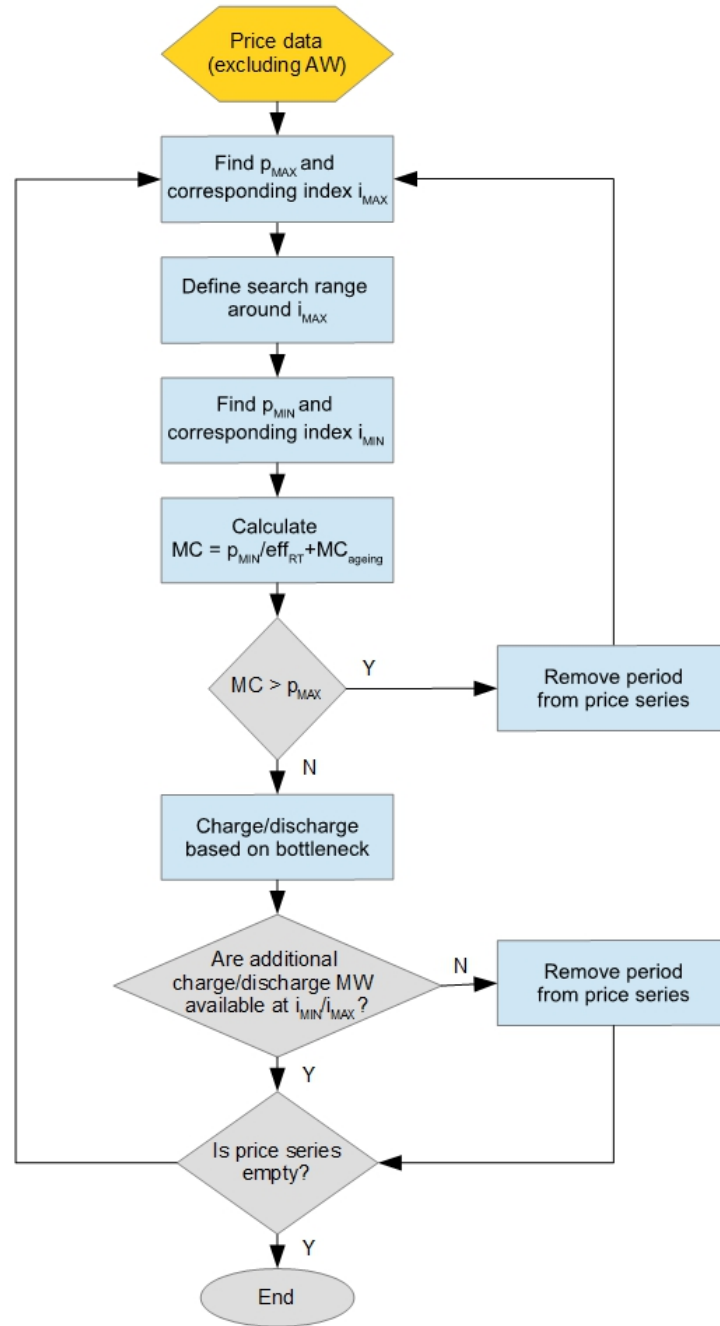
Price data (excluding AW)

Find $p_{MAX}$ and corresponding index $i_{MAX}$

Define search range around $i_{MAX}$

Find $p_{MIN}$ and corresponding index $i_{MIN}$

Calculate $MC = p_{MIN}/eff_{RT}+MC_{ageing}$

$MC > p_{MAX}$

Y

Remove period from price series

N

Charge/discharge based on bottleneck

Are additional charge/discharge MW available at $i_{MIN}/i_{MAX}$?

N

Remove period from price series

Y

Is price series empty?

Y

End